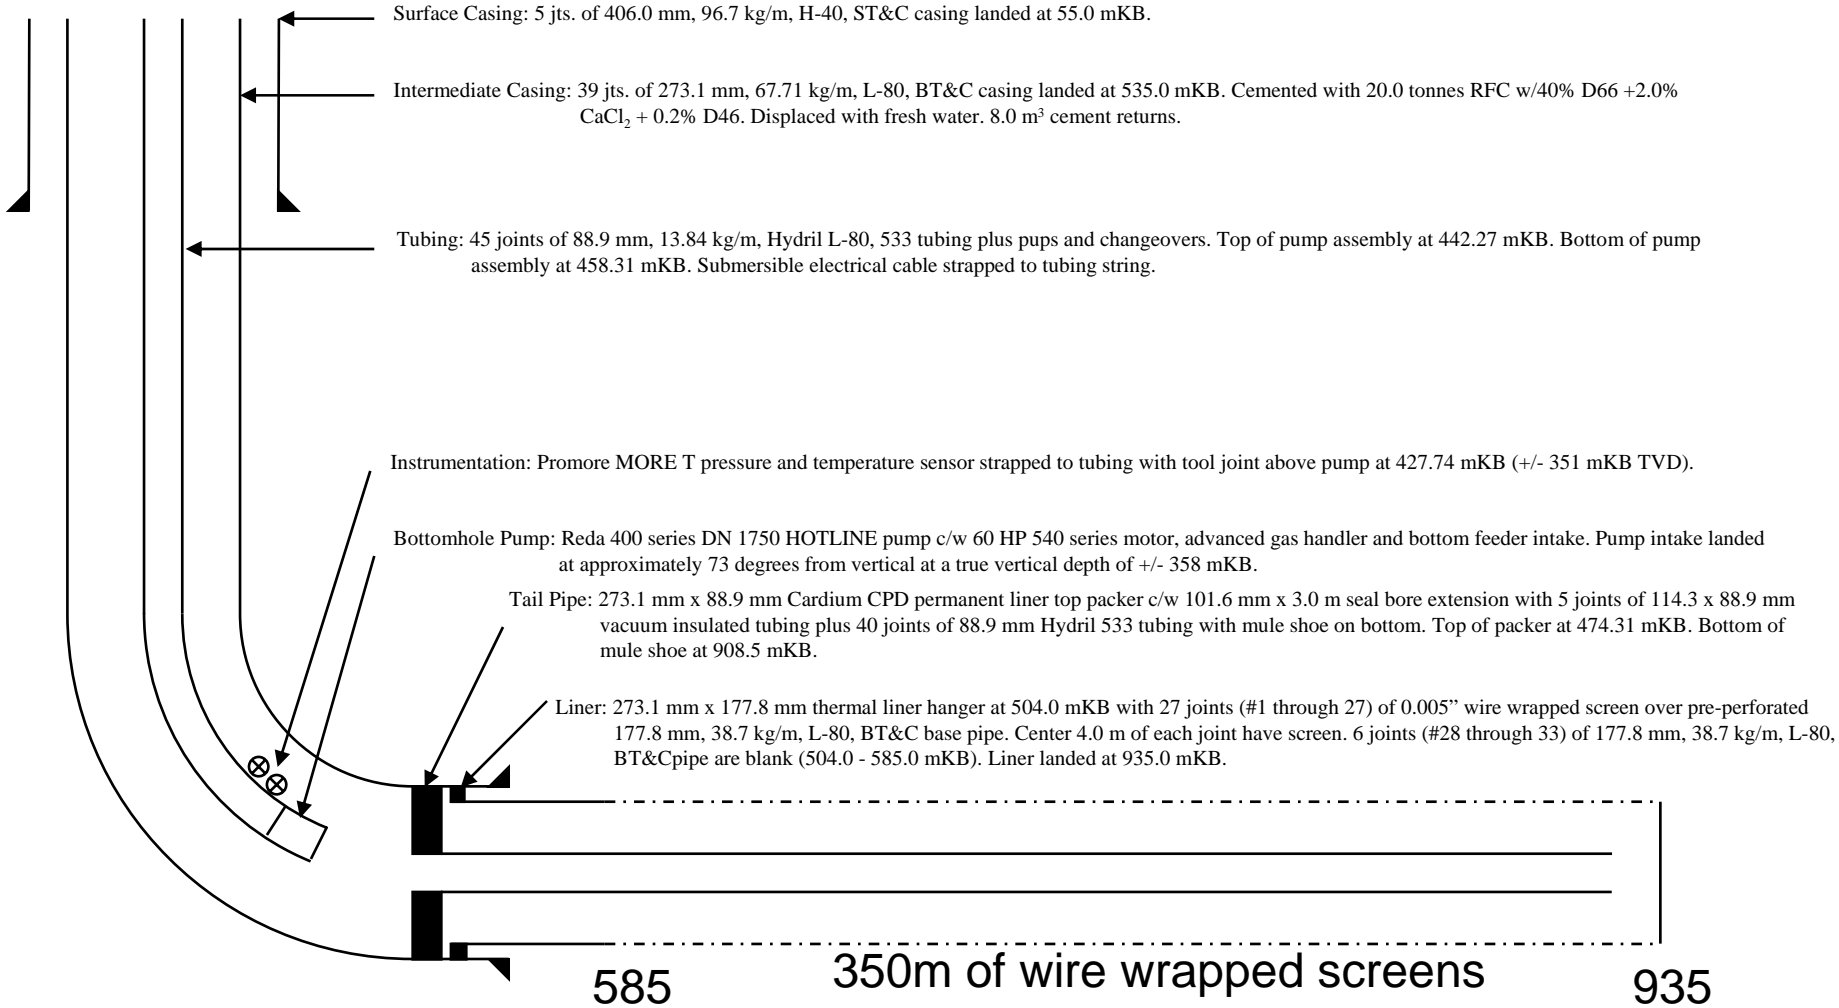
Surface Casing: 5 jts. of 406.0 mm, 96.7 kg/m, H-40, ST&C casing landed at 55.0 mKB.

Intermediate Casing: 39 jts. of 273.1 mm, 67.71 kg/m, L-80, BT&C casing landed at 535.0 mKB. Cemented with 20.0 tonnes RFC w/40% D66 +2.0% $CaCl_2$ + 0.2% D46. Displaced with fresh water. 8.0 $m^3$ cement returns.

Tubing: 45 joints of 88.9 mm, 13.84 kg/m, Hydril L-80, 533 tubing plus pups and changeovers. Top of pump assembly at 442.27 mKB. Bottom of pump assembly at 458.31 mKB. Submersible electrical cable strapped to tubing string.

Instrumentation: Promore MORE T pressure and temperature sensor strapped to tubing with tool joint above pump at 427.74 mKB (+/- 351 mKB TVD).

Bottomhole Pump: Reda 400 series DN 1750 HOTLINE pump c/w 60 HP 540 series motor, advanced gas handler and bottom feeder intake. Pump intake landed at approximately 73 degrees from vertical at a true vertical depth of +/- 358 mKB.

Tail Pipe: 273.1 mm x 88.9 mm Cardium CPD permanent liner top packer c/w 101.6 mm x 3.0 m seal bore extension with 5 joints of 114.3 x 88.9 mm vacuum insulated tubing plus 40 joints of 88.9 mm Hydril 533 tubing with mule shoe on bottom. Top of packer at 474.31 mKB. Bottom of mule shoe at 908.5 mKB.

Liner: 273.1 mm x 177.8 mm thermal liner hanger at 504.0 mKB with 27 joints (#1 through 27) of 0.005" wire wrapped screen over pre-perforated 177.8 mm, 38.7 kg/m, L-80, BT&C base pipe. Center 4.0 m of each joint have screen. 6 joints (#28 through 33) of 177.8 mm, 38.7 kg/m, L-80, BT&Cpipe are blank (504.0 - 585.0 mKB). Liner landed at 935.0 mKB.

585 350m of wire wrapped screens 935